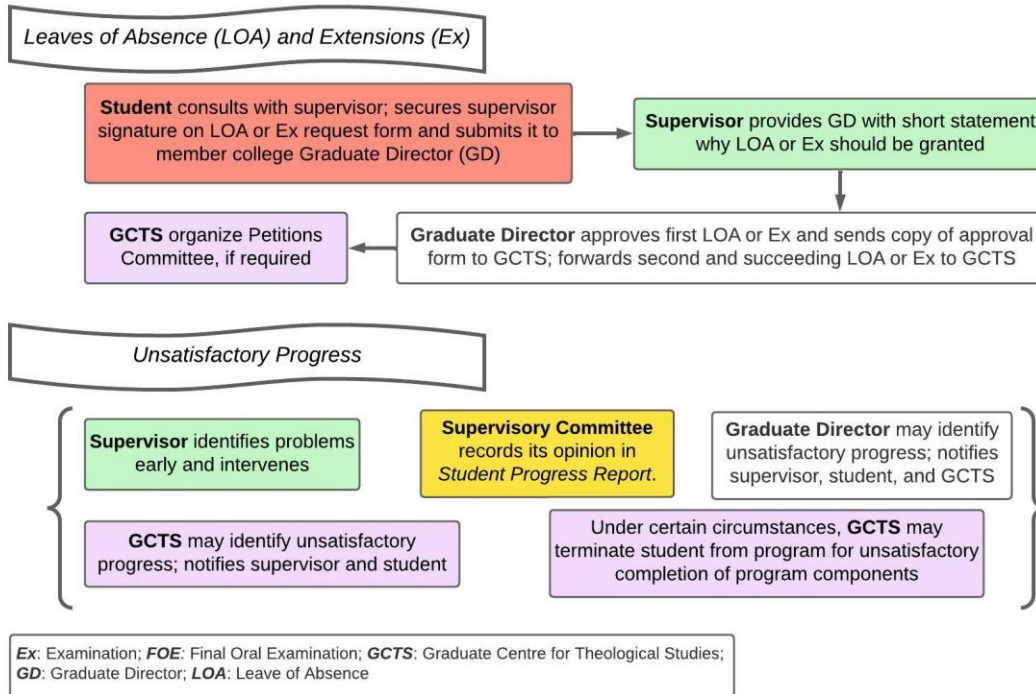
Leaves of Absence (LOA) and Extensions (Ex)

**Student** consults with supervisor; secures supervisor signature on LOA or Ex request form and submits it to member college Graduate Director (GD)

**Supervisor** provides GD with short statement why LOA or Ex should be granted

**Graduate Director** approves first LOA or Ex and sends copy of approval form to GCTS; forwards second and succeeding LOA or Ex to GCTS

**GCTS** organize Petitions Committee, if required

Unsatisfactory Progress

**Supervisor** identifies problems early and intervenes

**Supervisory Committee** records its opinion in *Student Progress Report*.

**Graduate Director** may identify unsatisfactory progress; notifies supervisor, student, and GCTS

**GCTS** may identify unsatisfactory progress; notifies supervisor and student

Under certain circumstances, **GCTS** may terminate student from program for unsatisfactory completion of program components

***Ex***: Examination; ***FOE***: Final Oral Examination; ***GCTS***: Graduate Centre for Theological Studies; ***GD***: Graduate Director; ***LOA***: Leave of Absence